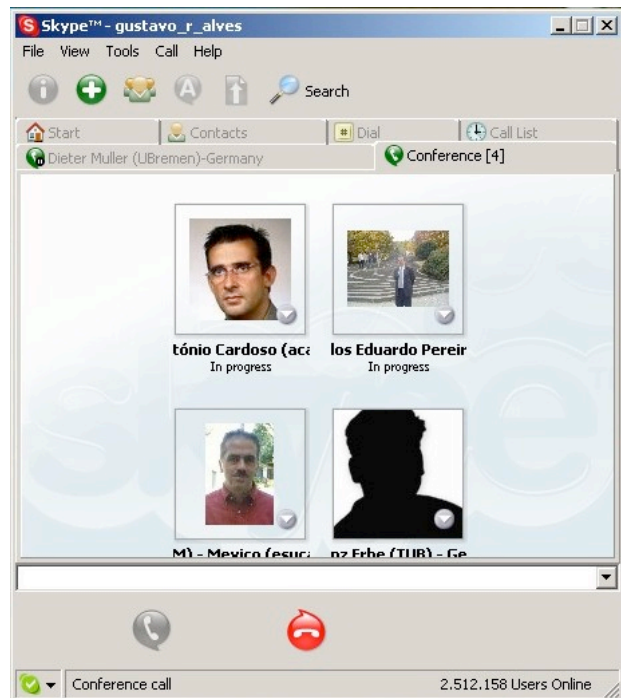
Skype™ - gustavo_r_alves

File View Tools Call Help

Search

Start

Contacts

Dial

Call List

Dieter Muller (UBremen)-Germany

Conference [4]

tónio Cardoso (aca

In progress

los Eduardo Pereir

In progress

M) - Mexico (esuc

nz Erbe (TUB) - Ge

Conference call

2.512.158 Users Online